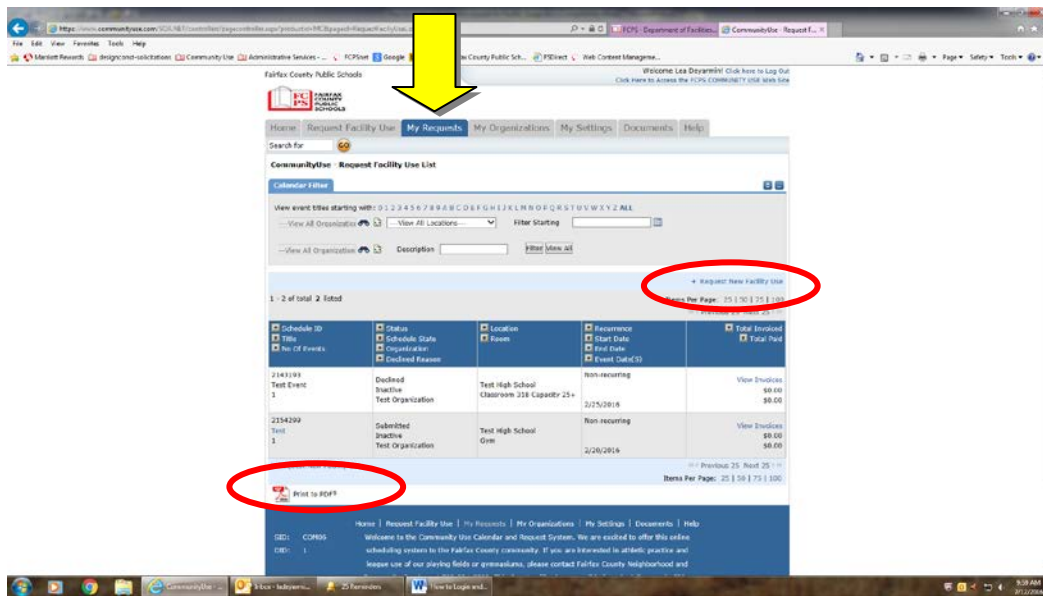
https://www.communityuse.com/SOX.NET/controller/pagecontroller.aspx?product=MCB&pageid=RequestFacilityUse... FCPS - Department of Facilities... CommunityUse - Request f... ×

File Edit View Favorites Tools Help

Marriott Rewards designcont-solicitations Community Use Administrative Services - ... FCPSnet Google ...ax County Public Sch... FCPSDirect Web Content Manageme...

Page ▾ Safety ▾ Tools ▾

Fairfax County Public Schools

Welcome Lea Deyarmin! Click here to Log Out
Click Here to Access the FCPS COMMUNITY USE Web Site

FCPS FAIRFAX COUNTY PUBLIC SCHOOLS

Home | Request Facility Use | My Requests | My Organizations | My Settings | Documents | Help

Search for GO

CommunityUse - Request Facility Use List

Calendar Filter

View event titles starting with: 0 1 2 3 4 5 6 7 8 9 A B C D E F G H I J K L M N O P Q R S T U V W X Y Z ALL

---View All Organizatio ---View All Locations--- Filter Starting

---View All Organization Description Filter View All

+ Request New Facility Use

1 - 2 of total 2 listed

Items Per Page: 25 | 50 | 75 | 100

| Schedule ID / Title / No Of Events | Status / Schedule State / Organization / Declined Reason | Location / Room | Recurrence / Start Date / End Date / Event Date(S) | Total Invoiced / Total Paid |
|---|---|---|---|---|
| 2143193 Test Event 1 | Declined Inactive Test Organization | Test High School Classroom 318 Capacity 25+ | Non-recurring 2/25/2016 | View Invoices $0.00 $0.00 |
| 2154299 Test 1 | Submitted Inactive Test Organization | Test High School Gym | Non-recurring 2/20/2016 | View Invoices $0.00 $0.00 |

<< Previous 25 Next 25 >>

Items Per Page: 25 | 50 | 75 | 100

Print to PDF?

Home | Request Facility Use | My Requests | My Organizations | My Settings | Documents | Help

SID: COM05
DID: 1

Welcome to the Community Use Calendar and Request System. We are excited to offer this online scheduling system to the Fairfax County community. If you are interested in athletic practice and league use of our playing fields or gymnasiums, please contact Fairfax County Neighborhood and

CommunityUse - ... Inbox - ladeyarmi... 25 Reminders How to Login and...

9:59 AM